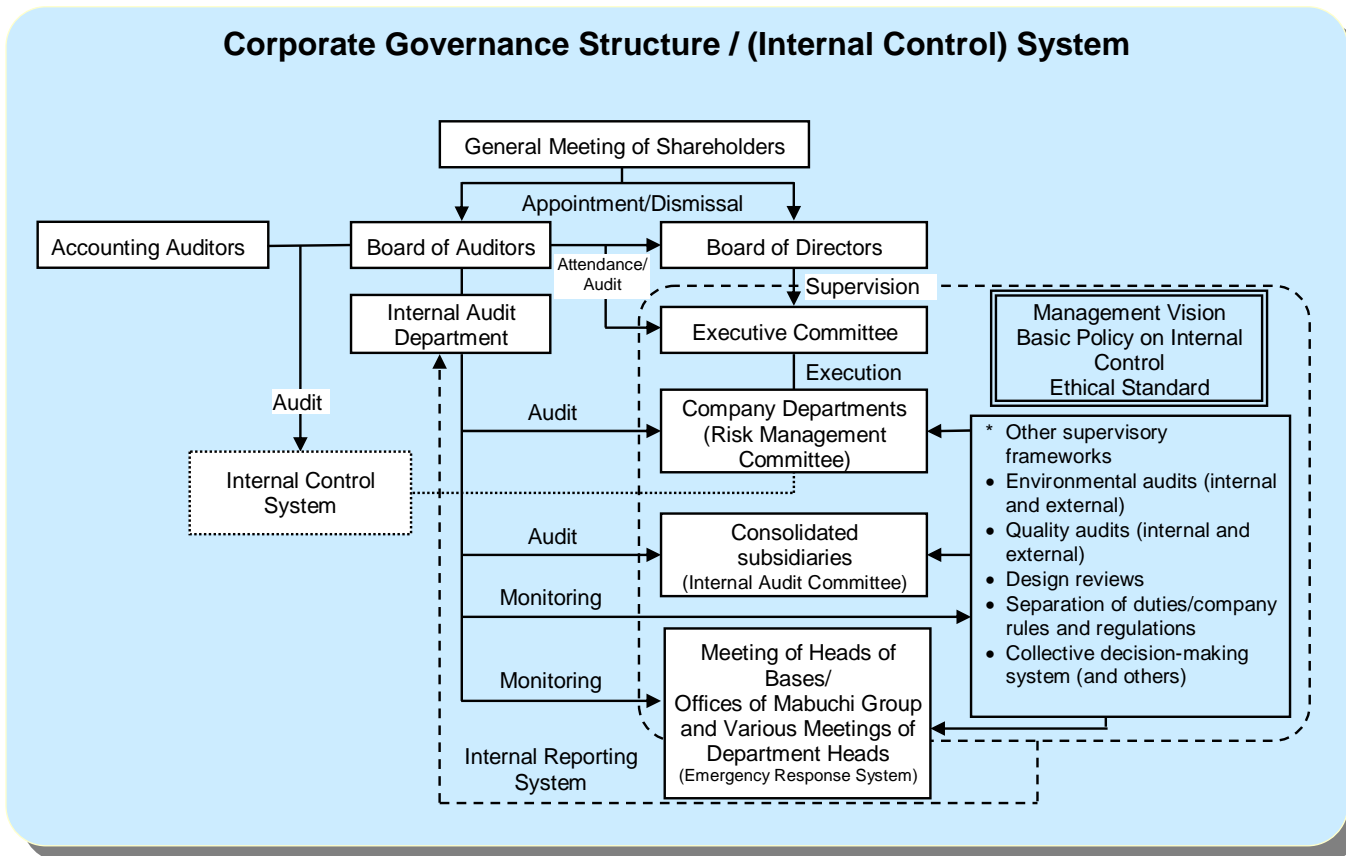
Corporate Governance Structure / (Internal Control) System

General Meeting of Shareholders

Appointment/Dismissal

Accounting Auditors

Board of Auditors

Board of Directors

Attendance/ Audit

Supervision

Internal Audit Department

Executive Committee

Management Vision
Basic Policy on Internal Control
Ethical Standard

Execution

Audit

Audit

Company Departments (Risk Management Committee)

* Other supervisory frameworks
• Environmental audits (internal and external)
• Quality audits (internal and external)
• Design reviews
• Separation of duties/company rules and regulations
• Collective decision-making system (and others)

Internal Control System

Audit

Consolidated subsidiaries (Internal Audit Committee)

Monitoring

Monitoring

Meeting of Heads of Bases/ Offices of Mabuchi Group and Various Meetings of Department Heads (Emergency Response System)

Internal Reporting System